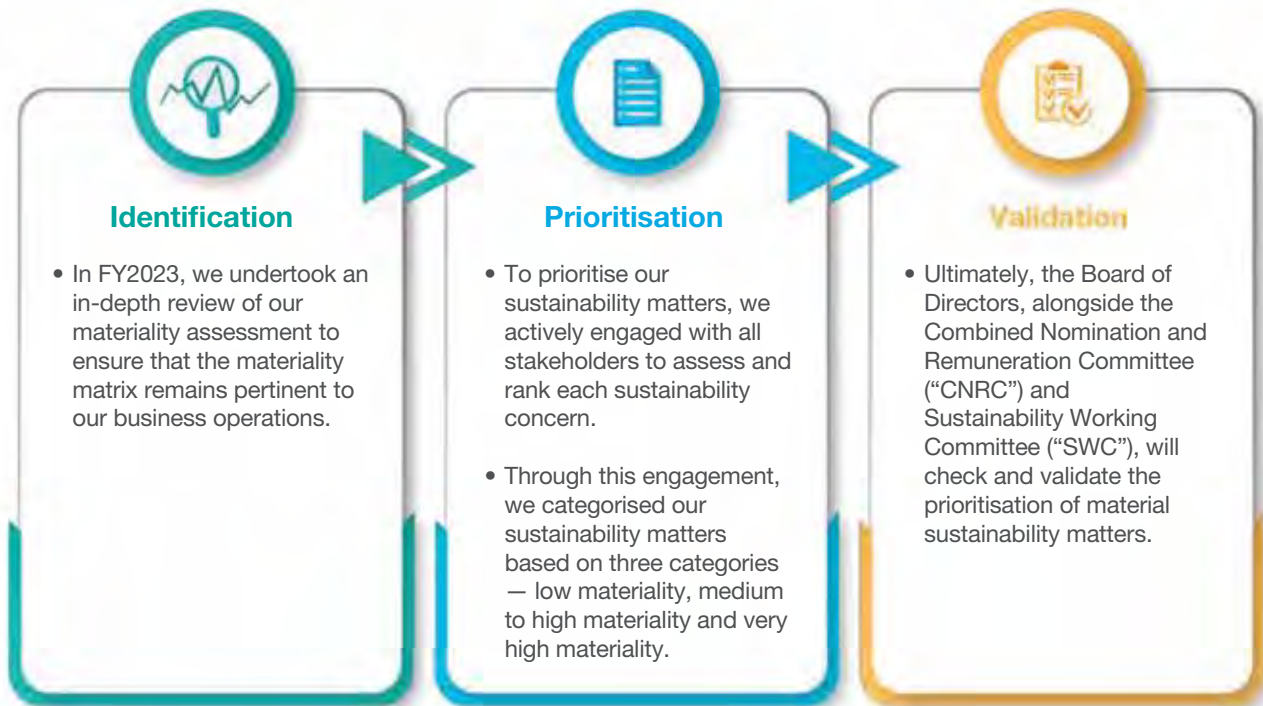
Identification

• In FY2023, we undertook an in-depth review of our materiality assessment to ensure that the materiality matrix remains pertinent to our business operations.

Prioritisation

• To prioritise our sustainability matters, we actively engaged with all stakeholders to assess and rank each sustainability concern.

• Through this engagement, we categorised our sustainability matters based on three categories — low materiality, medium to high materiality and very high materiality.

Validation

• Ultimately, the Board of Directors, alongside the Combined Nomination and Remuneration Committee ("CNRC") and Sustainability Working Committee ("SWC"), will check and validate the prioritisation of material sustainability matters.